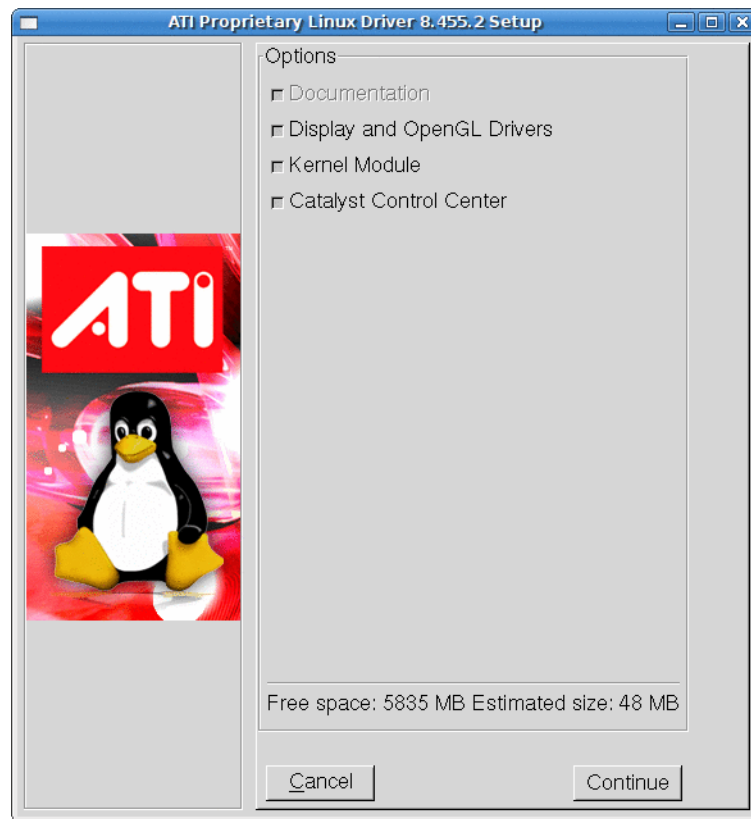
ATI Proprietary Linux Driver 8.455.2 Setup

ATI

Options

Documentation

Display and OpenGL Drivers

Kernel Module

Catalyst Control Center

Free space: 5835 MB Estimated size: 48 MB

Cancel

Continue